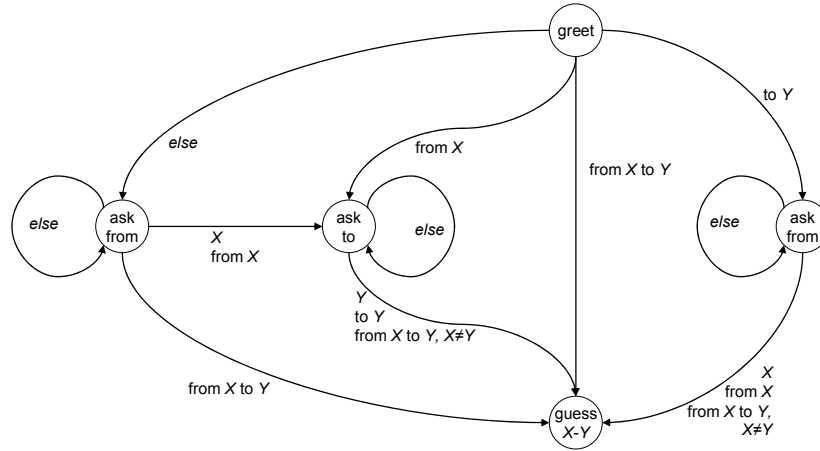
greet

else

to $Y$

from $X$

from $X$ to $Y$

else

ask from

$X$
from $X$

ask to

else

else

ask from

$Y$
to $Y$
from $X$ to $Y$, $X \neq Y$

from $X$ to $Y$

$X$
from $X$
from $X$ to $Y$,
$X \neq Y$

guess
$X$-$Y$